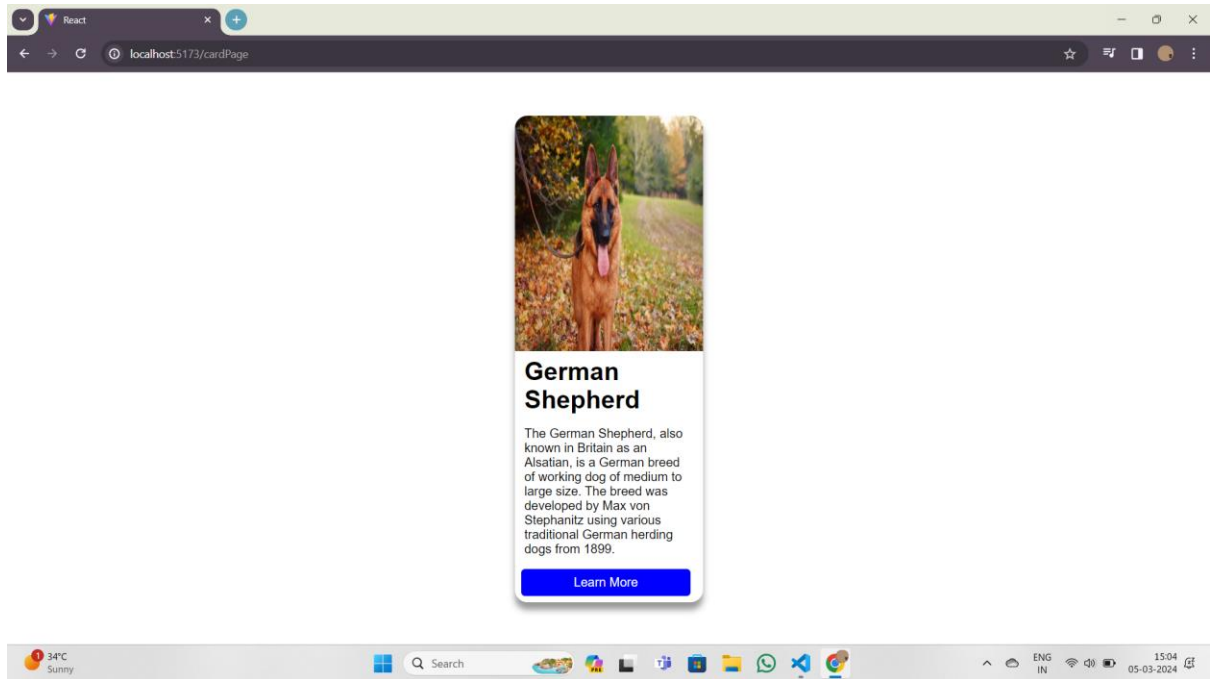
React

localhost:5173/cardPage

German Shepherd

The German Shepherd, also known in Britain as an Alsatian, is a German breed of working dog of medium to large size. The breed was developed by Max von Stephanitz using various traditional German herding dogs from 1899.

Learn More

1 34°C
Sunny

Search

ENG
IN

15:04
05-03-2024